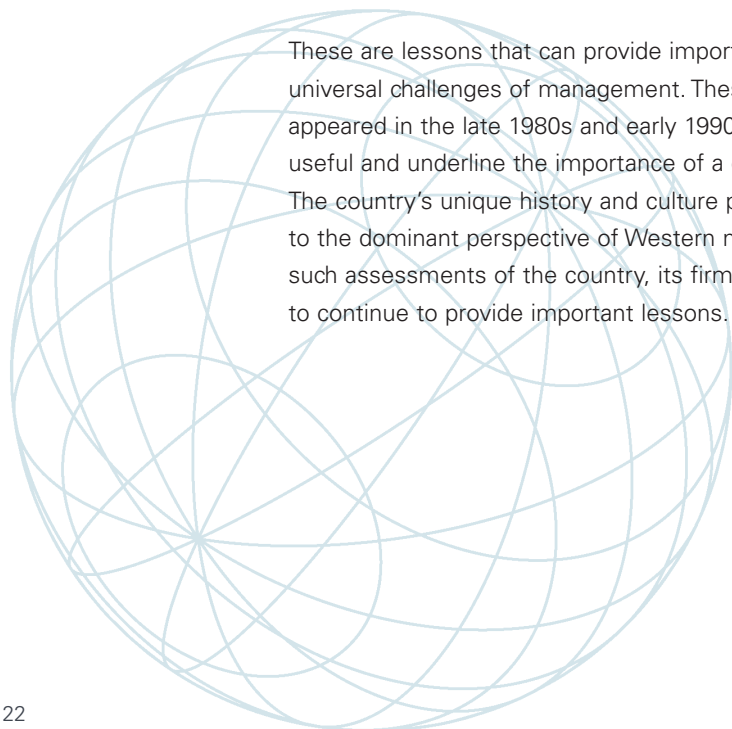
These are lessons that can provide impor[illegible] universal challenges of management. Thes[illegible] appeared in the late 1980s and early 1990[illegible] useful and underline the importance of a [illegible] The country's unique history and culture p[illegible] to the dominant perspective of Western m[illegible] such assessments of the country, its firm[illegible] to continue to provide important lessons.

22